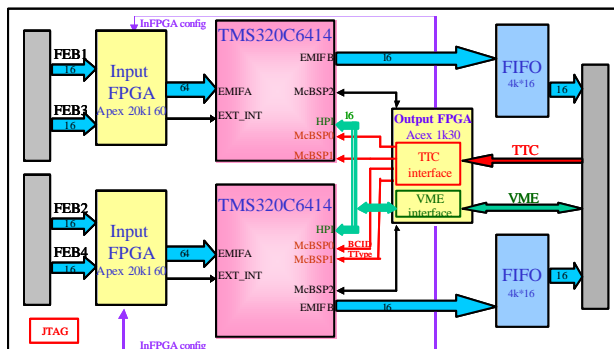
InFPGA config
FEB1
16
FEB3
16
Input FPGA
Apex 20k160
64
TMS320C6414
EMIFB
EMIFA
EXT_INT
McBSP2
16
FIFO
4k*16
16
I6
HPI
McBSP0
McBSP1
Output FPGA
Acex 1k30
TTC interface
TTC
VME interface
VME
FEB2
16
FEB4
16
Input FPGA
Apex 20k160
64
TMS320C6414
EMIFA
EXT_INT
HPI
McBSP0
McBSP1
BCID
TType
McBSP2
EMIFB
16
FIFO
4k*16
16
JTAG
InFPGA config